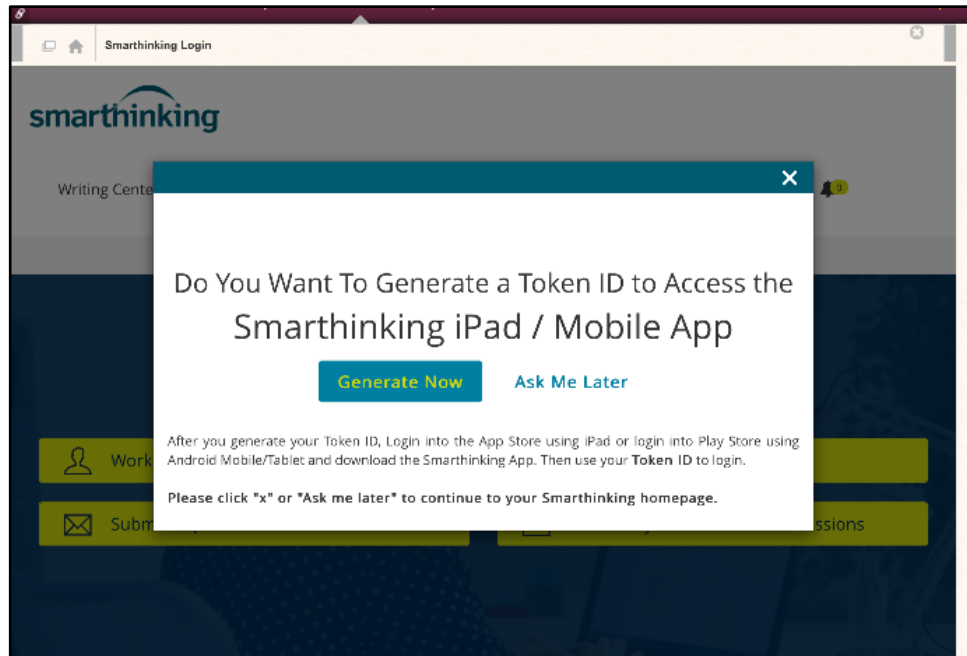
Smarthinking Login

smarthinking

Writing Cente

0

×

Do You Want To Generate a Token ID to Access the Smarthinking iPad / Mobile App

Generate Now

Ask Me Later

After you generate your Token ID, Login into the App Store using iPad or login into Play Store using Android Mobile/Tablet and download the Smarthinking App. Then use your **Token ID** to login.

**Please click "x" or "Ask me later" to continue to your Smarthinking homepage.**

Work

Subm

ssions